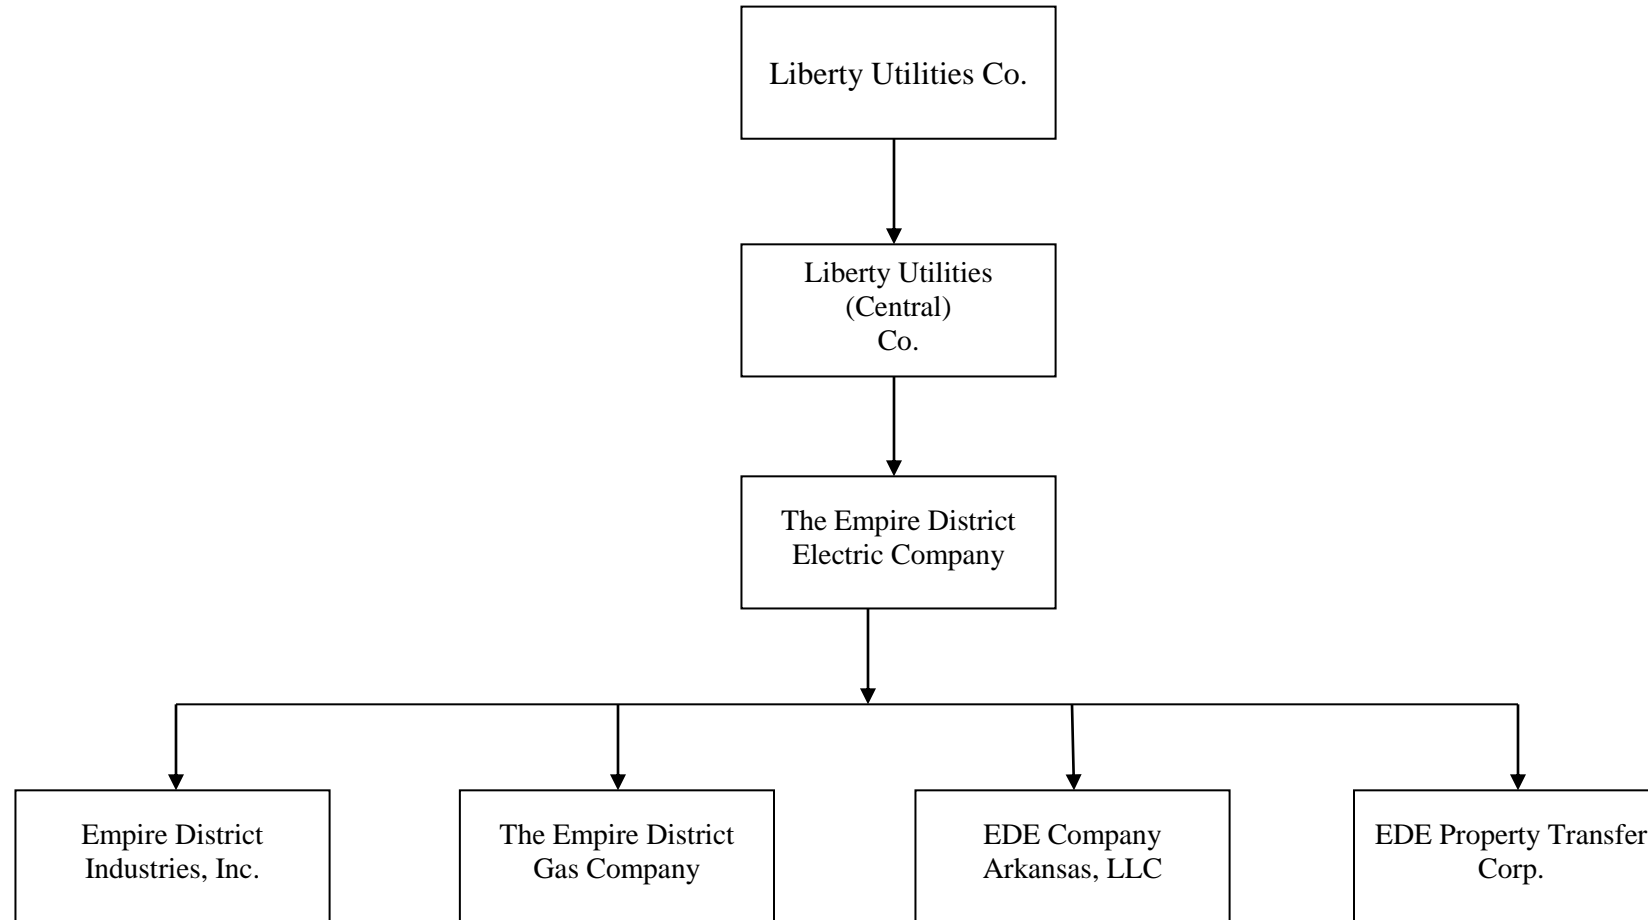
Liberty Utilities Co.

Liberty Utilities (Central) Co.

The Empire District Electric Company

Empire District Industries, Inc.

The Empire District Gas Company

EDE Company Arkansas, LLC

EDE Property Transfer Corp.